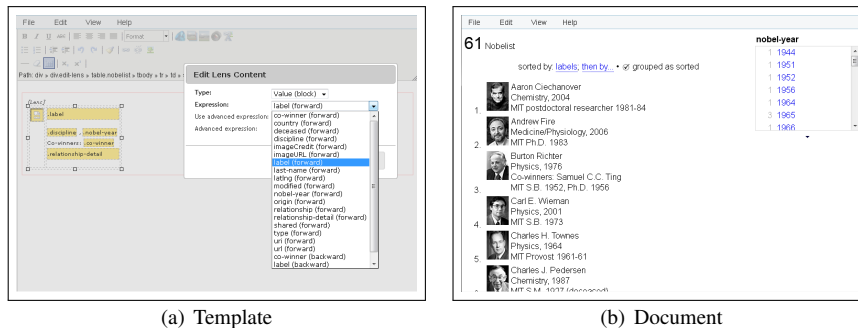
File Edit View Help

Path: div » divedit-lens » table.nobelist » tbody » tr » td »

{lens}

.label

.discipline .nobel-year

Co-winners: .co-winner

.relationship-detail

Edit Lens Content

Type: Value (block)

Expression: label (forward)

Use advanced expression:

Advanced expression:

co-winner (forward)
country (forward)
deceased (forward)
discipline (forward)
imageCredit (forward)
imageURL (forward)
label (forward)
last-name (forward)
lating (forward)
modified (forward)
nobel-year (forward)
origin (forward)
relationship (forward)
relationship-detail (forward)
shared (forward)
type (forward)
uri (forward)
url (forward)
co-winner (backward)
label (backward)

(a) Template

File Edit View Help

61 Nobelist

sorted by: labels; then by... • ☑ grouped as sorted

1. Aaron Ciechanover
Chemistry, 2004
MIT postdoctoral researcher 1981-84

2. Andrew Fire
Medicine/Physiology, 2006
MIT Ph.D. 1983

3. Burton Richter
Physics, 1976
Co-winners: Samuel C.C. Ting
MIT S.B. 1952, Ph.D. 1956

4. Carl E. Wieman
Physics, 2001
MIT S.B. 1973

5. Charles H. Townes
Physics, 1964
MIT Provost 1961-61

Charles J. Pedersen
Chemistry, 1987
MIT S.M. 1927 (deceased)

nobel-year
1 1944
1 1951
1 1952
1 1956
1 1964
3 1965
1 1966

(b) Document